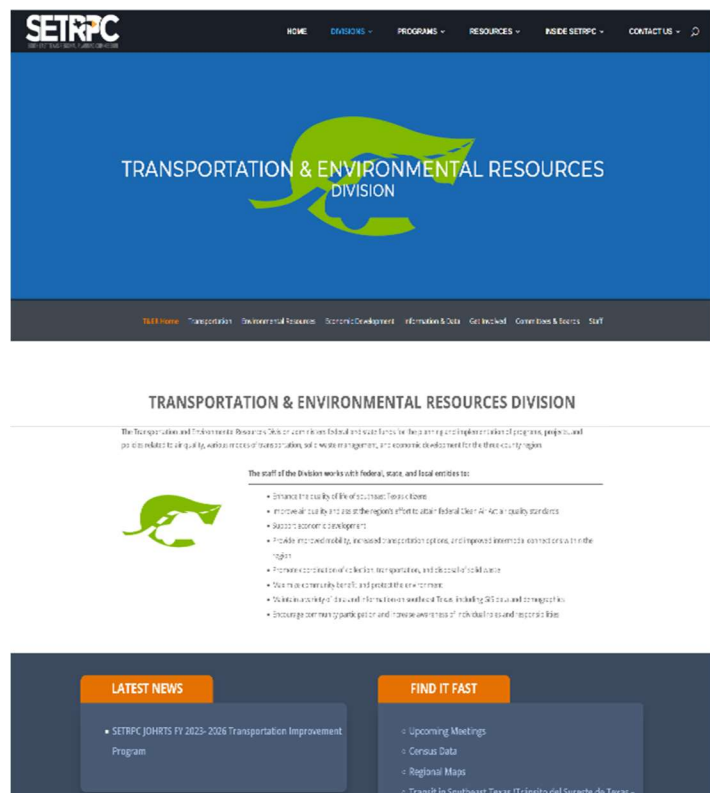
SETRPC

HOME DIVISIONS PROGRAMS RESOURCES INSIDE SETRPC CONTACT US

TRANSPORTATION & ENVIRONMENTAL RESOURCES DIVISION

T&ER Home Transportation Environmental Resources Economic Development Information & Data Get Involved Committees & Boards Staff

TRANSPORTATION & ENVIRONMENTAL RESOURCES DIVISION

The Transportation and Environmental Resources Division administers federal and state funds for the planning and implementation of programs, projects, and policies related to air quality, various modes of transportation, solid waste management, and economic development for the three-county region.

The staff of the Division works with federal, state, and local entities to:

- Enhance the quality of life of southeast Texas citizens
- Improve air quality and assist the region's effort to attain federal Clean Air Act air quality standards
- Support economic development
- Provide improved mobility, increased transportation options, and improved intermodal connections within the region
- Promote the reduction of collection, transportation, and disposal of solid waste
- Maximize community benefit and protect the environment
- Maintain a variety of data and information on southeast Texas, including GIS data and demographics
- Encourage community participation and increase awareness of individual roles and responsibilities

LATEST NEWS

- SETRPC JOHRTS FY 2023-2026 Transportation Improvement Program

FIND IT FAST

- Upcoming Meetings
- Census Data
- Regional Maps
- Transit in Southeast Texas (Tránsito del Sureste de Texas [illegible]